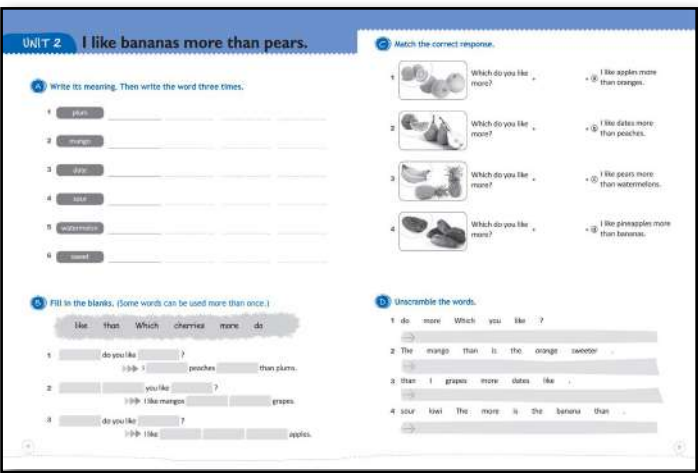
UNIT 2 I like bananas more than pears.

A Write its meaning. Then write the word three times.

1 plum
2 mango
3 date
4 sour
5 watermelon
6 sweet

B Fill in the blanks. (Some words can be used more than once.)

like than Which cherries more do

1 ______ do you like ______ ?
▶▶ I ______ peaches ______ than plums.
2 ______ you like ______ ?
▶▶ I like mangos ______ grapes.
3 ______ do you like ______ ?
▶▶ I like ______ apples.

C Match the correct response.

1 Which do you like more? • • ⓐ I like apples more than oranges.
2 Which do you like more? • • ⓑ I like dates more than peaches.
3 Which do you like more? • • ⓒ I like pears more than watermelons.
4 Which do you like more? • • ⓓ I like pineapples more than bananas.

D Unscramble the words.

1 do more Which you like ?
2 The mango than is the orange sweeter .
3 than I grapes more dates like .
4 sour kiwi The more is the banana than .